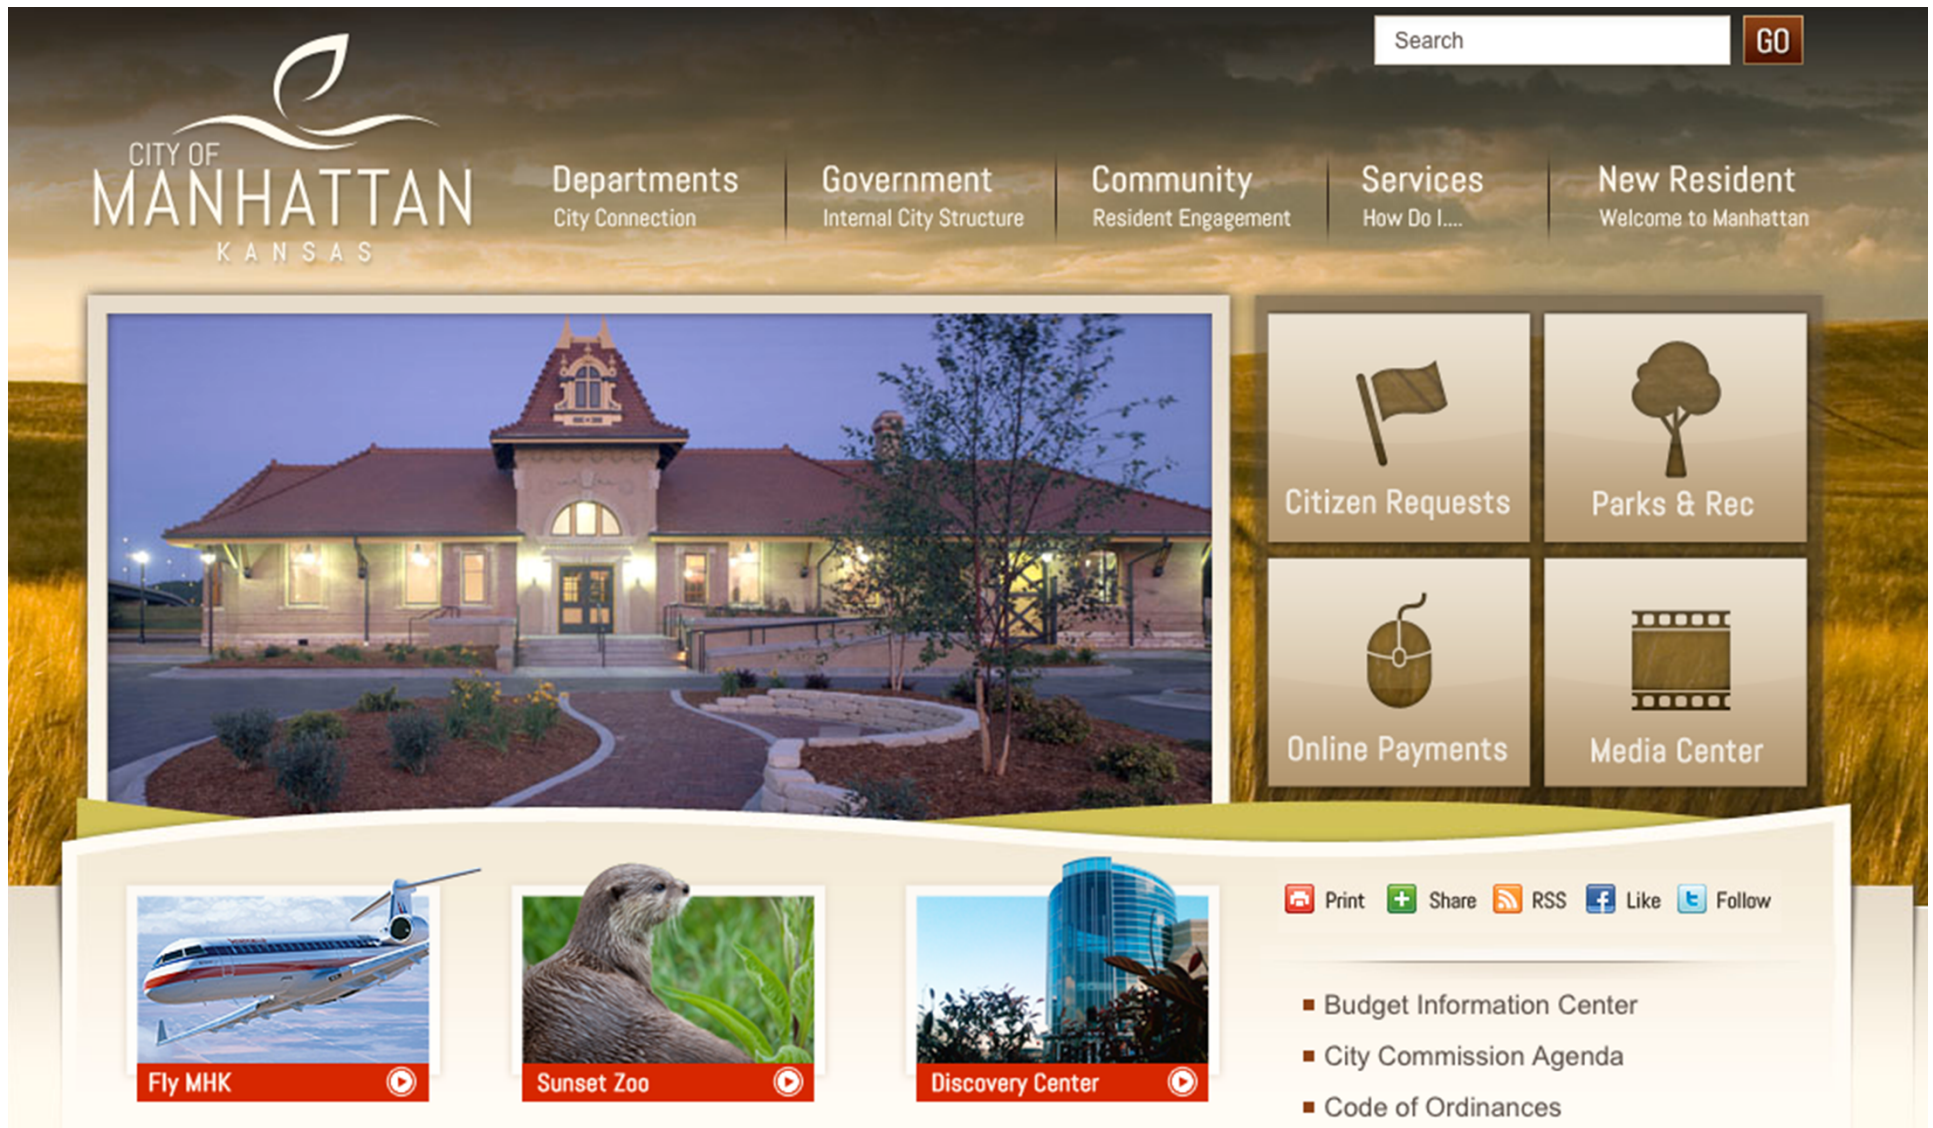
Search
GO

CITY OF
MANHATTAN
KANSAS

Departments
City Connection

Government
Internal City Structure

Community
Resident Engagement

Services
How Do I....

New Resident
Welcome to Manhattan

Citizen Requests

Parks & Rec

Online Payments

Media Center

Fly MHK

Sunset Zoo

Discovery Center

Print Share RSS Like Follow

Budget Information Center
City Commission Agenda
Code of Ordinances